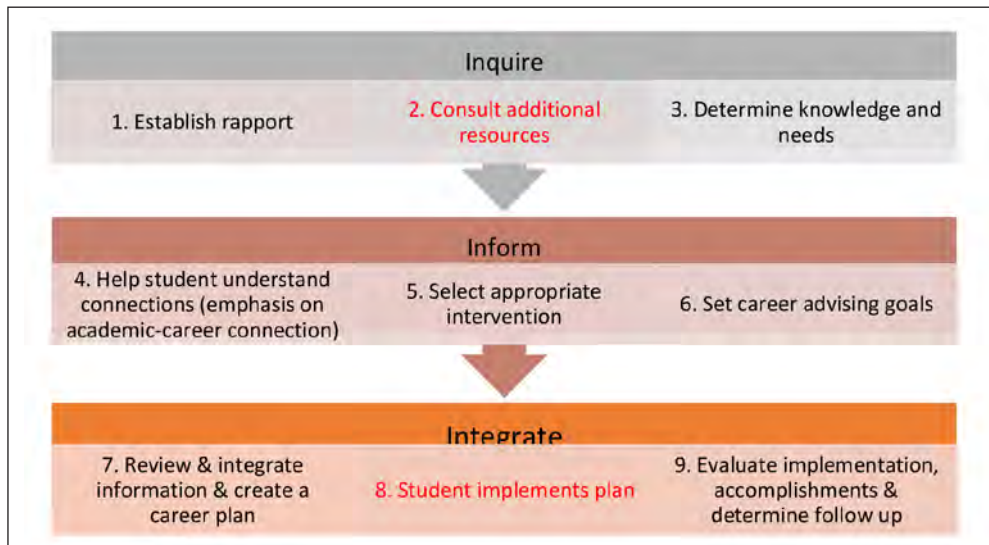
Inquire

1. Establish rapport

2. Consult additional resources

3. Determine knowledge and needs

Inform

4. Help student understand connections (emphasis on academic-career connection)

5. Select appropriate intervention

6. Set career advising goals

Integrate

7. Review & integrate information & create a career plan

8. Student implements plan

9. Evaluate implementation, accomplishments & determine follow up